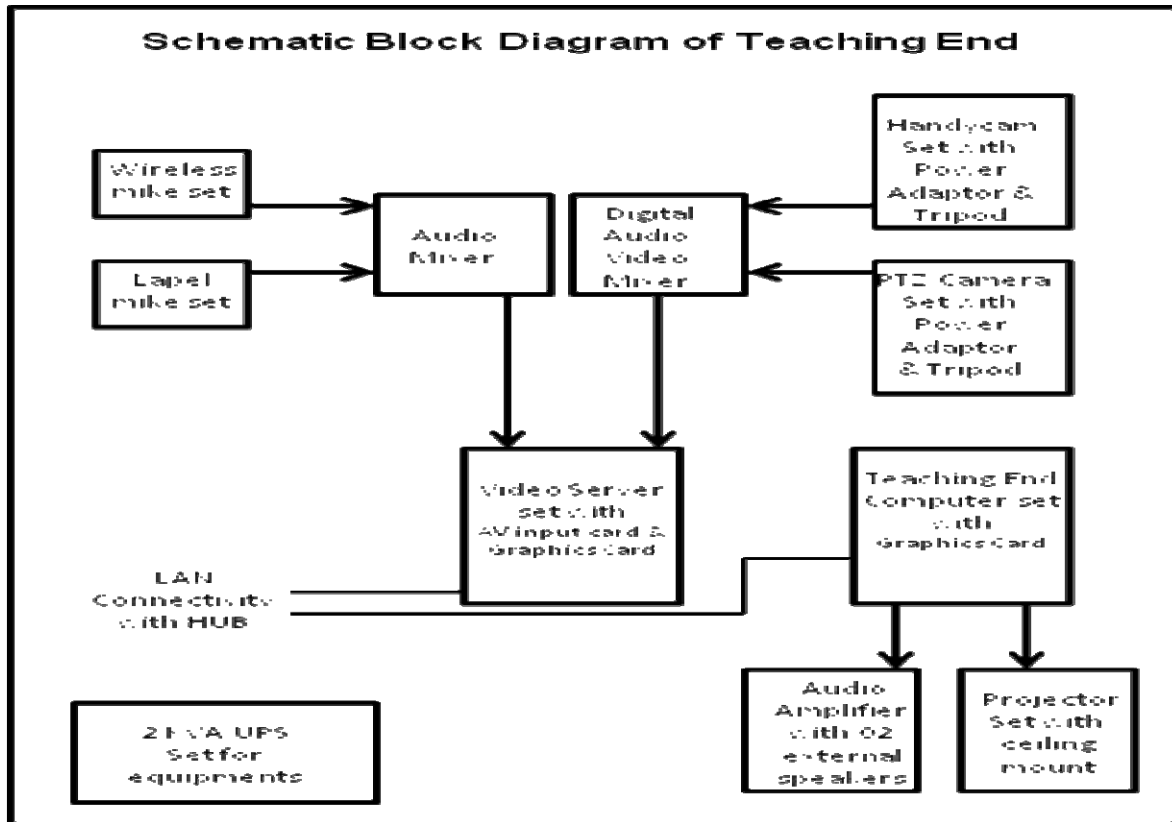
Schematic Block Diagram of Teaching End

Wireless mike set

Lapel mike set

Audio Mixer

Digital Audio Video Mixer

Handycam Set with Power Adaptor & Tripod

PTZ Camera Set with Power Adaptor & Tripod

Video Server set with AV input card & Graphics Card

Teaching End Computer set with Graphics Card

LAN Connectivity with HUB

Audio Amplifier with 02 external speakers

Projector Set with ceiling mount

2 KVA UPS Setfor equipments